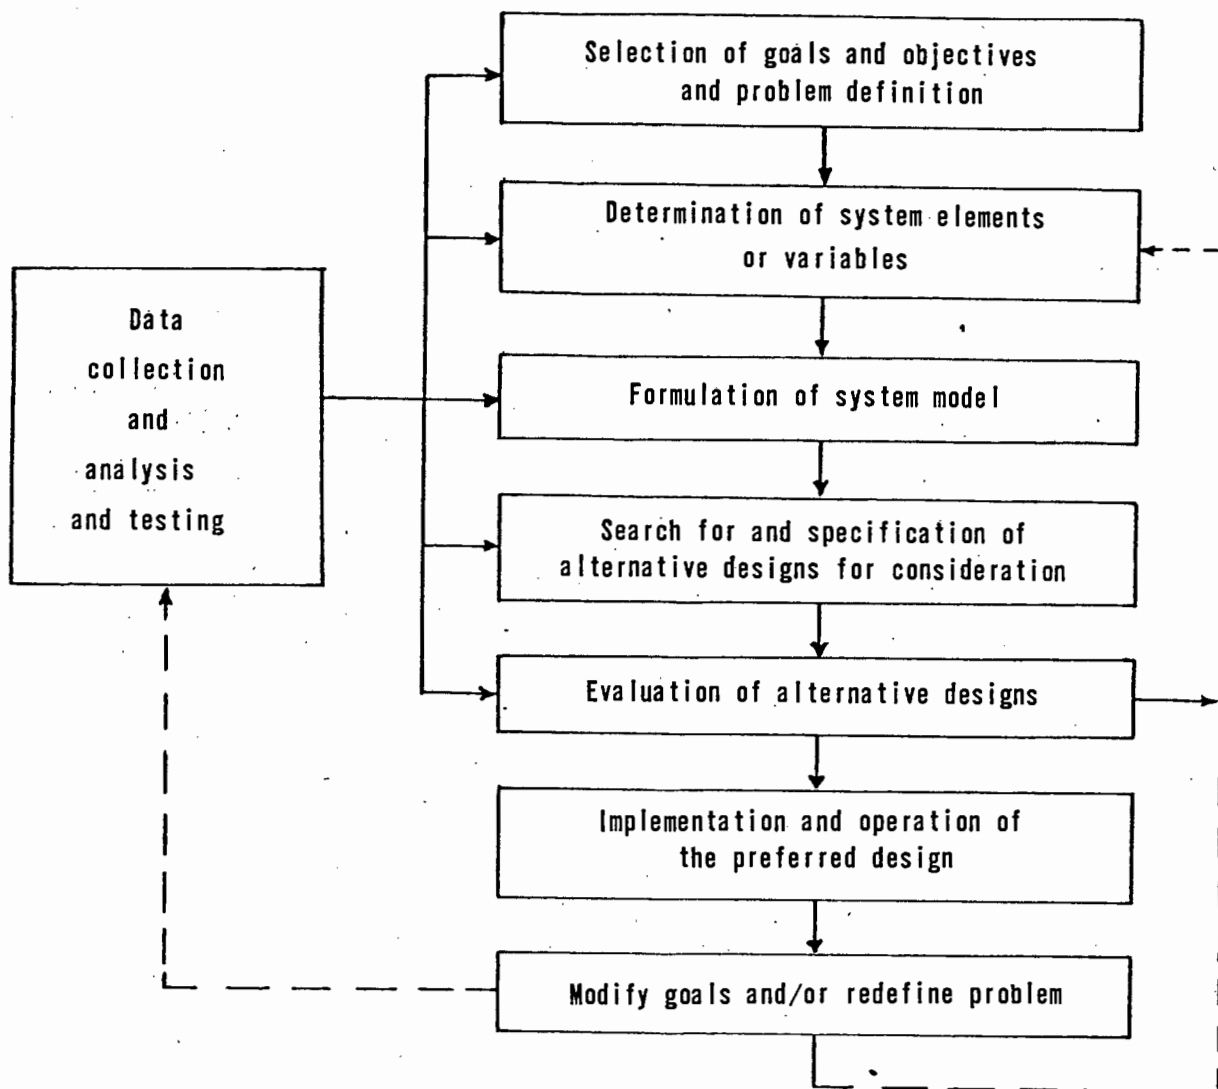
Selection of goals and objectives and problem definition

Determination of system elements or variables

Data collection and analysis and testing

Formulation of system model

Search for and specification of alternative designs for consideration

Evaluation of alternative designs

Implementation and operation of the preferred design

Modify goals and/or redefine problem